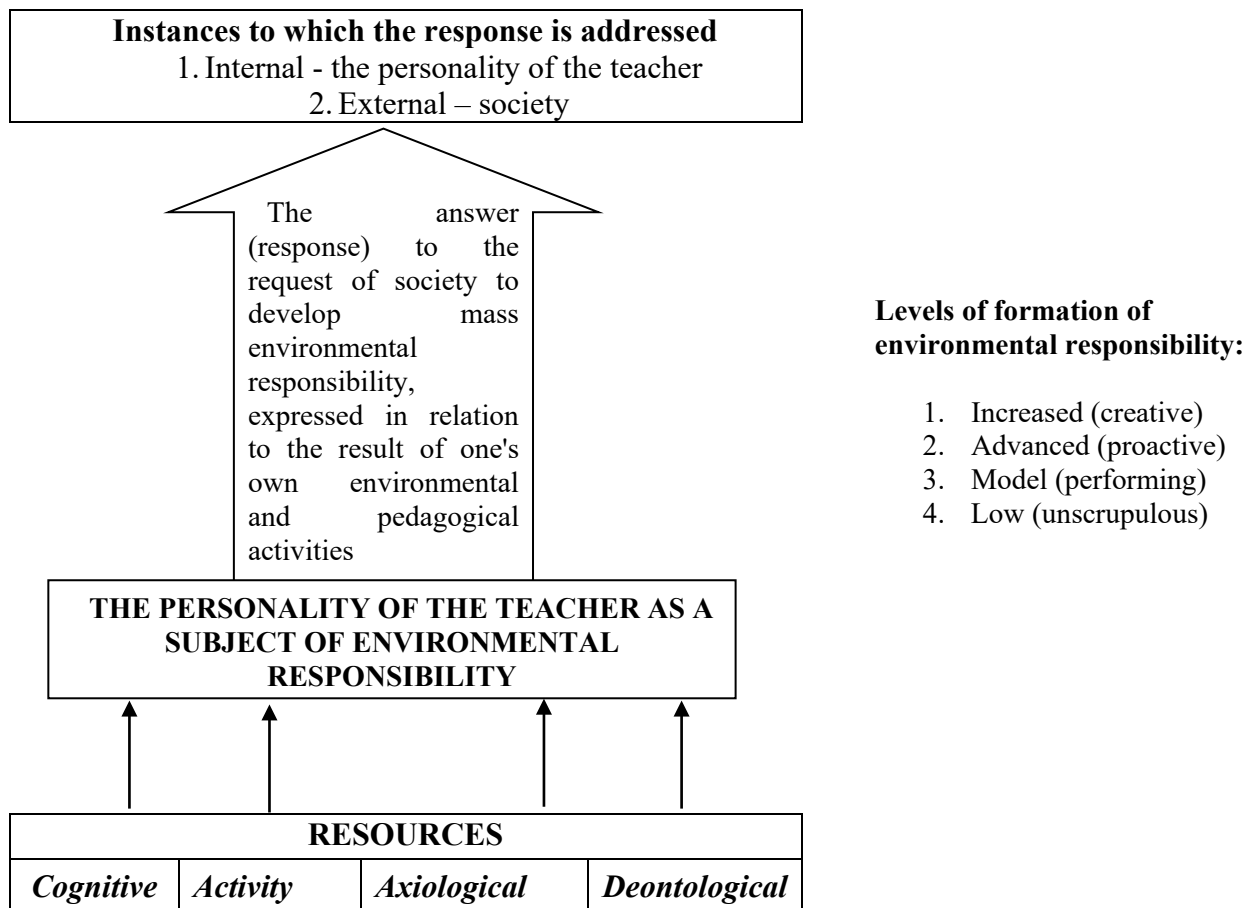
**Instances to which the response is addressed**
1. Internal - the personality of the teacher
2. External – society

The answer (response) to the request of society to develop mass environmental responsibility, expressed in relation to the result of one's own environmental and pedagogical activities

**THE PERSONALITY OF THE TEACHER AS A SUBJECT OF ENVIRONMENTAL RESPONSIBILITY**

| RESOURCES | | | |
|---|---|---|---|
| *Cognitive* | *Activity* | *Axiological* | *Deontological* |

**Levels of formation of environmental responsibility:**

1. Increased (creative)
2. Advanced (proactive)
3. Model (performing)
4. Low (unscrupulous)